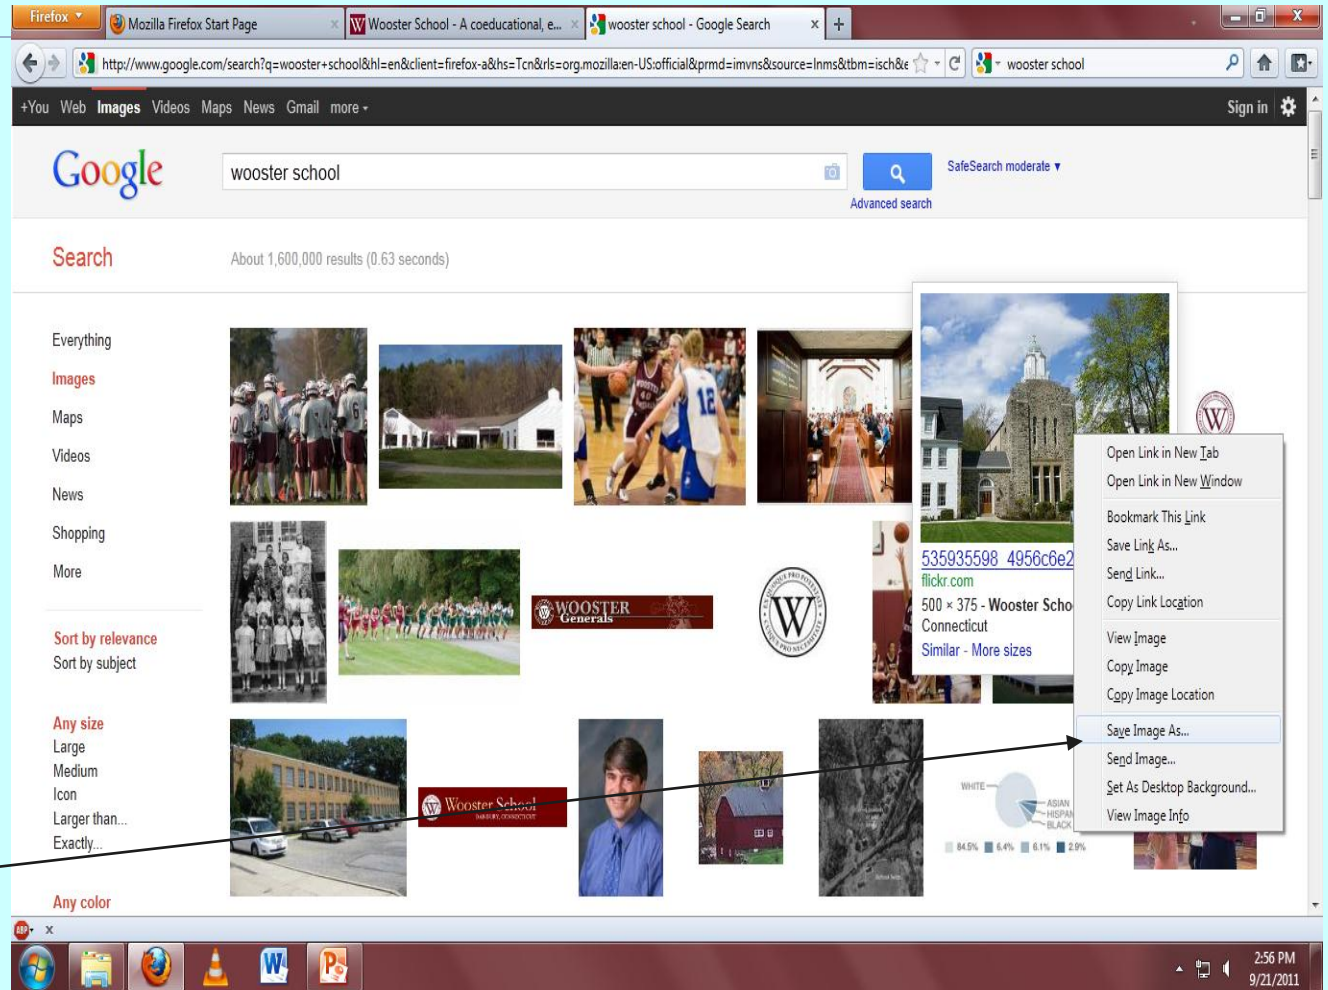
Firefox
Mozilla Firefox Start Page
Wooster School - A coeducational, e...
wooster school - Google Search
http://www.google.com/search?q=wooster+school&hl=en&client=firefox-a&hs=Tcn&rls=org.mozilla:en-US:official&prmd=imvns&source=lnms&tbm=isch&e
wooster school

+You Web Images Videos Maps News Gmail more
Sign in

Google
wooster school
SafeSearch moderate
Advanced search

Search
About 1,600,000 results (0.63 seconds)

Everything
Images
Maps
Videos
News
Shopping
More

Sort by relevance
Sort by subject

Any size
Large
Medium
Icon
Larger than...
Exactly...

Any color

WOOSTER Generals

Wooster School

535935598_4956c6e2
flickr.com
500 × 375 - Wooster Scho
Connecticut
Similar - More sizes

Open Link in New Tab
Open Link in New Window
Bookmark This Link
Save Link As...
Send Link...
Copy Link Location
View Image
Copy Image
Copy Image Location
Save Image As...
Send Image...
Set As Desktop Background...
View Image Info

WHITE
ASIAN
HISPAN
BLACK
84.5% 6.4% 6.1% 2.9%

2:56 PM
9/21/2011